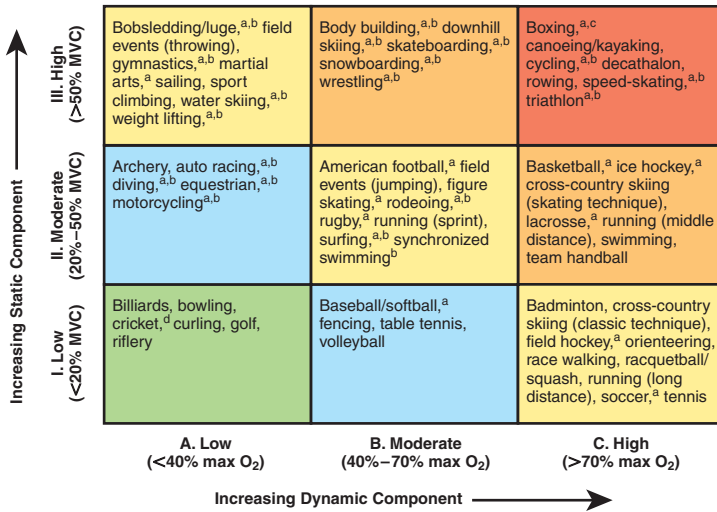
Increasing Static Component

III. High (>50% MVC)

II. Moderate (20%–50% MVC)

I. Low (<20% MVC)

| | A. Low (<40% max $O_2$) | B. Moderate (40%–70% max $O_2$) | C. High (>70% max $O_2$) |
|---|---|---|---|
| III. High (>50% MVC) | Bobsledding/luge,$^{a,b}$ field events (throwing), gymnastics,$^{a,b}$ martial arts,$^{a}$ sailing, sport climbing, water skiing,$^{a,b}$ weight lifting,$^{a,b}$ | Body building,$^{a,b}$ downhill skiing,$^{a,b}$ skateboarding,$^{a,b}$ snowboarding,$^{a,b}$ wrestling$^{a,b}$ | Boxing,$^{a,c}$ canoeing/kayaking, cycling,$^{a,b}$ decathalon, rowing, speed-skating,$^{a,b}$ triathlon$^{a,b}$ |
| II. Moderate (20%–50% MVC) | Archery, auto racing,$^{a,b}$ diving,$^{a,b}$ equestrian,$^{a,b}$ motorcycling$^{a,b}$ | American football,$^{a}$ field events (jumping), figure skating,$^{a}$ rodeoing,$^{a,b}$ rugby,$^{a}$ running (sprint), surfing,$^{a,b}$ synchronized swimming$^{b}$ | Basketball,$^{a}$ ice hockey,$^{a}$ cross-country skiing (skating technique), lacrosse,$^{a}$ running (middle distance), swimming, team handball |
| I. Low (<20% MVC) | Billiards, bowling, cricket,$^{d}$ curling, golf, riflery | Baseball/softball,$^{a}$ fencing, table tennis, volleyball | Badminton, cross-country skiing (classic technique), field hockey,$^{a}$ orienteering, race walking, racquetball/squash, running (long distance), soccer,$^{a}$ tennis |

A. Low (<40% max $O_2$)

B. Moderate (40%–70% max $O_2$)

C. High (>70% max $O_2$)

Increasing Dynamic Component